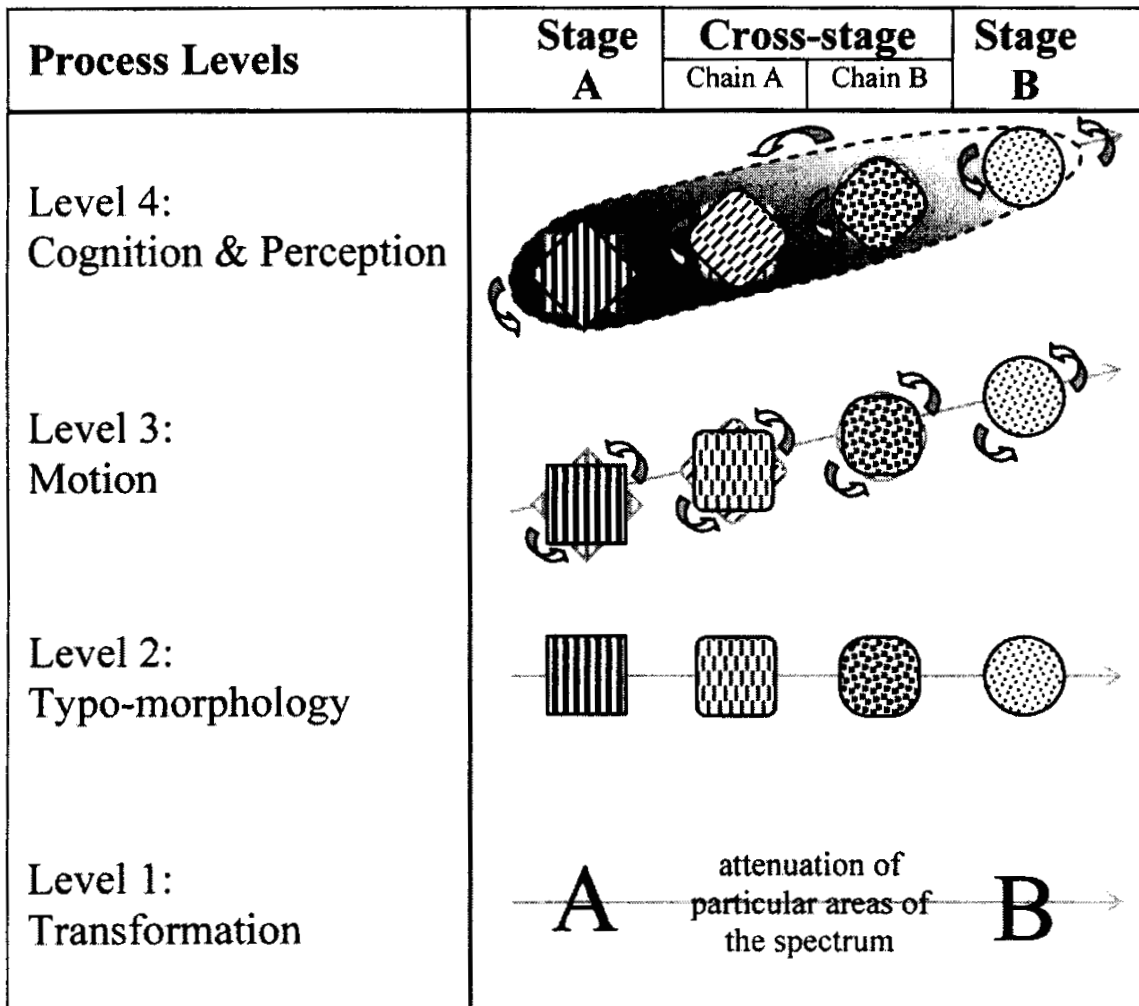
| Process Levels | Stage A | Cross-stage Chain A | Cross-stage Chain B | Stage B |
|---|---|---|---|---|
| Level 4: Cognition & Perception | | | | |
| Level 3: Motion | | | | |
| Level 2: Typo-morphology | | | | |
| Level 1: Transformation | A | attenuation of particular areas of the spectrum | | B |